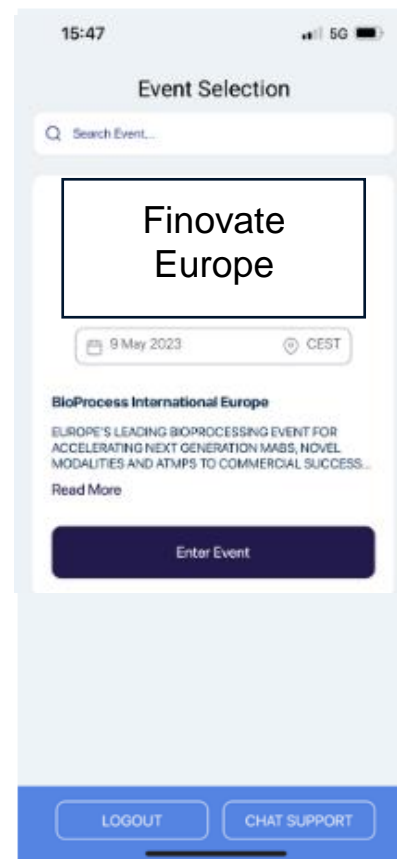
15:47

5G

Event Selection

Search Event...

Finovate Europe

9 May 2023

CEST

BioProcess International Europe

EUROPE'S LEADING BIOPROCESSING EVENT FOR ACCELERATING NEXT GENERATION MABS, NOVEL MODALITIES AND ATMPS TO COMMERCIAL SUCCESS...

Read More

Enter Event

LOGOUT

CHAT SUPPORT